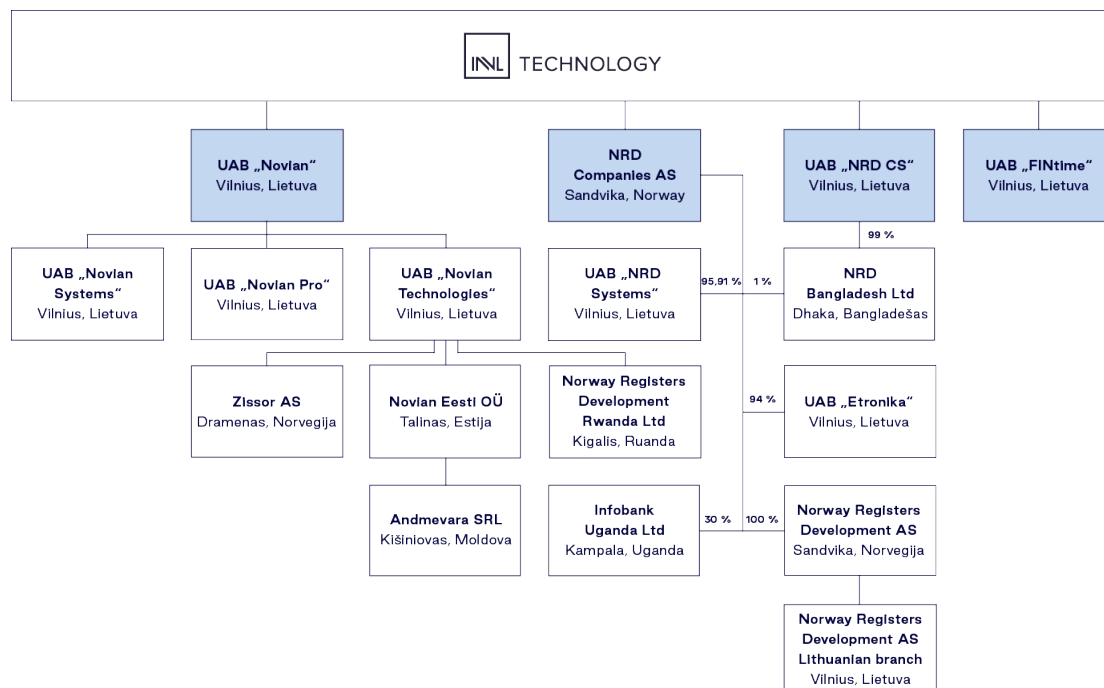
INVL TECHNOLOGY

UAB „Novian“
Vilnius, Lietuva

NRD Companies AS
Sandvika, Norway

UAB „NRD CS“
Vilnius, Lietuva

UAB „FINtime“
Vilnius, Lietuva

UAB „Novian Systems“
Vilnius, Lietuva

UAB „Novian Pro“
Vilnius, Lietuva

UAB „Novian Technologies“
Vilnius, Lietuva

UAB „NRD Systems“
Vilnius, Lietuva

95,91 %

1 %

99 %

NRD Bangladesh Ltd
Dhaka, Bangladešas

Zissor AS
Dramenas, Norvegija

Novian Eesti OÜ
Talinas, Estija

Norway Registers Development Rwanda Ltd
Kigalis, Ruanda

94 %

UAB „Etronika“
Vilnius, Lietuva

Andmevara SRL
Kišiniovas, Moldova

Infobank Uganda Ltd
Kampala, Uganda

30 %

100 %

Norway Registers Development AS
Sandvika, Norvegija

Norway Registers Development AS Lithuanian branch
Vilnius, Lietuva